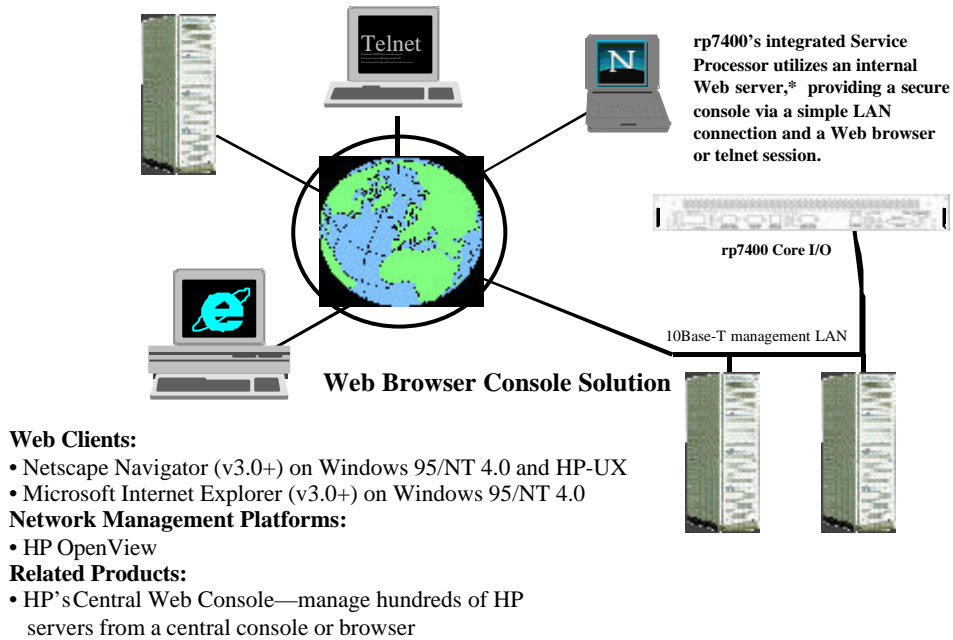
Telnet

N

rp7400's integrated Service Processor utilizes an internal Web server,* providing a secure console via a simple LAN connection and a Web browser or telnet session.

rp7400 Core I/O

10Base-T management LAN

Web Browser Console Solution

**Web Clients:**
• Netscape Navigator (v3.0+) on Windows 95/NT 4.0 and HP-UX
• Microsoft Internet Explorer (v3.0+) on Windows 95/NT 4.0
**Network Management Platforms:**
• HP OpenView
**Related Products:**
• HP'sCentral Web Console—manage hundreds of HP servers from a central console or browser